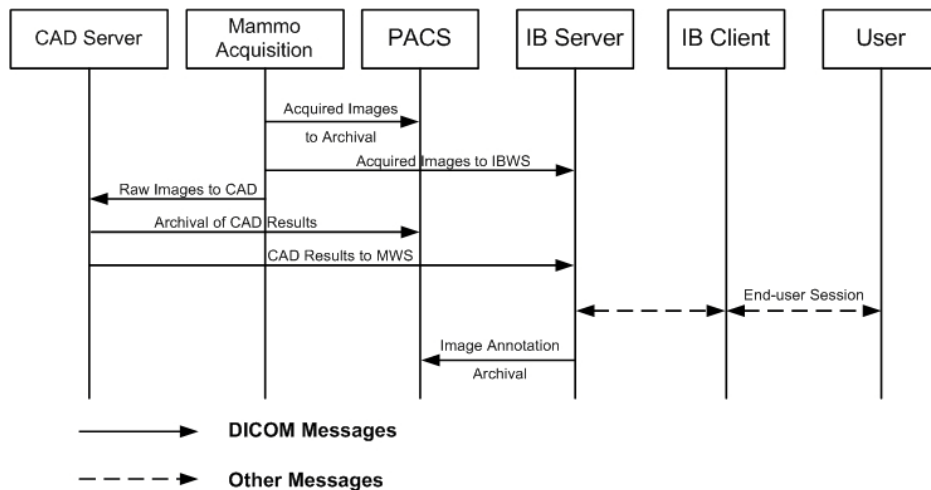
CAD Server

Mammo Acquisition

PACS

IB Server

IB Client

User

Acquired Images to Archival

Acquired Images to IBWS

Raw Images to CAD

Archival of CAD Results

CAD Results to MWS

End-user Session

Image Annotation Archival

DICOM Messages

Other Messages